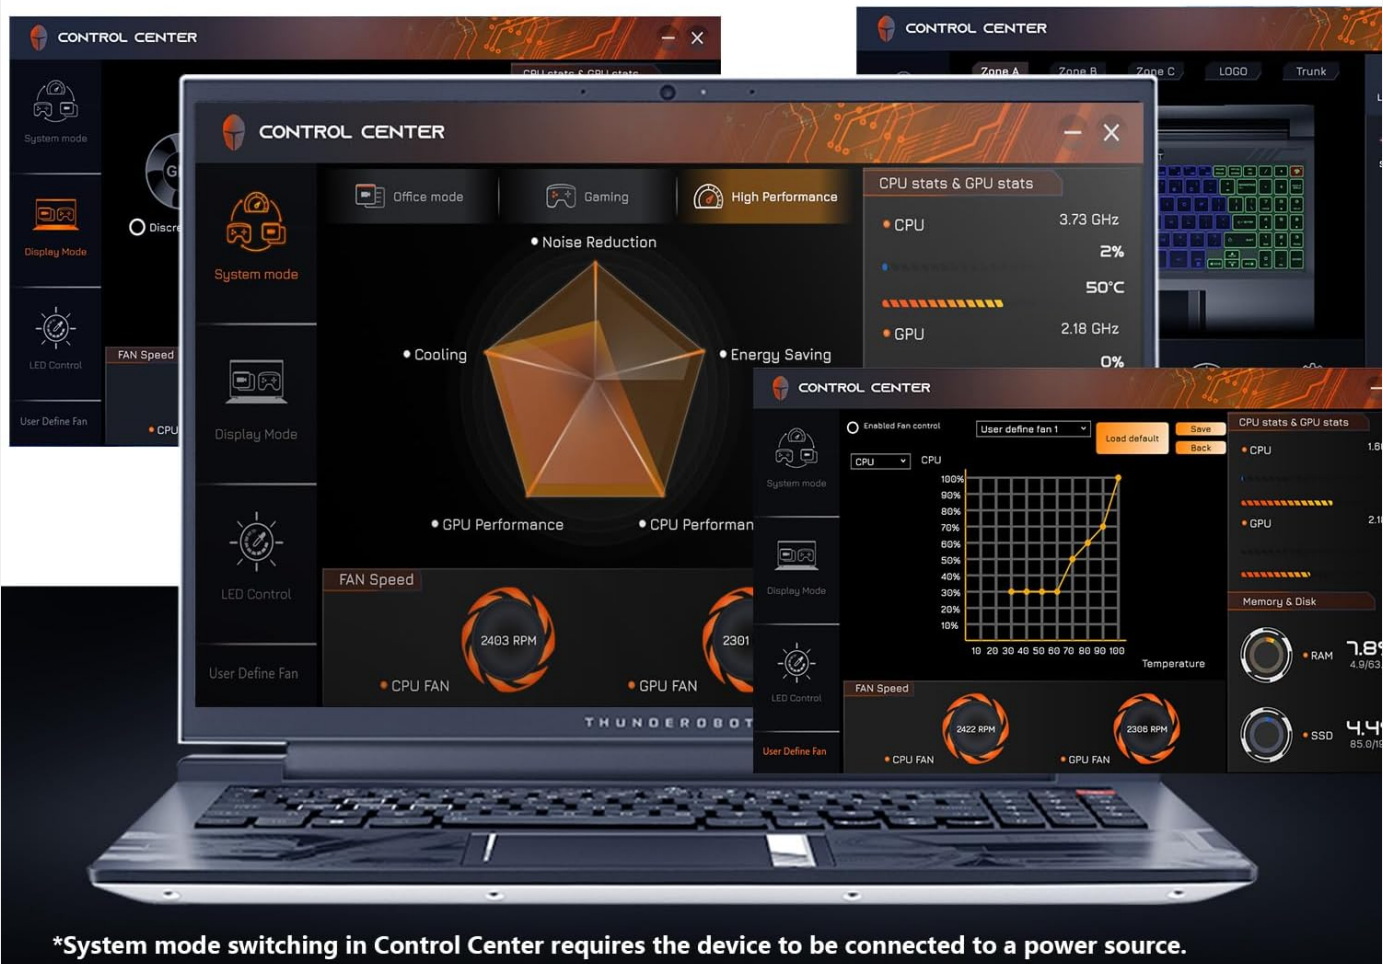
CONTROL CENTER

System mode

Display Mode

LED Control

User Define Fan

CPU stats & GPU stats

Discre

FAN Speed

CPU

CONTROL CENTER

Zone A Zone B Zone C LOGO Trunk

CONTROL CENTER

System mode

Display Mode

LED Control

User Define Fan

Office mode

Gaming

High Performance

Noise Reduction

Cooling

Energy Saving

GPU Performance

CPU Performan

CPU stats & GPU stats

CPU 3.73 GHz

2%

50°C

GPU 2.18 GHz

0%

FAN Speed

2403 RPM

CPU FAN

2301

GPU FAN

THUNDEROBOT

CONTROL CENTER

System mode

Display Mode

LED Control

User Define Fan

Enabled Fan control

User define fan 1

Load default

Save

Back

CPU

CPU

100%
90%
80%
70%
60%
50%
40%
30%
20%
10%

10 20 30 40 50 60 70 80 90 100

Temperature

FAN Speed

2422 RPM

CPU FAN

2306 RPM

GPU FAN

CPU stats & GPU stats

CPU 1.6

GPU 2.1

Memory & Disk

RAM 7.8
4.9/63

SSD 4.4
85.0/1

*System mode switching in Control Center requires the device to be connected to a power source.